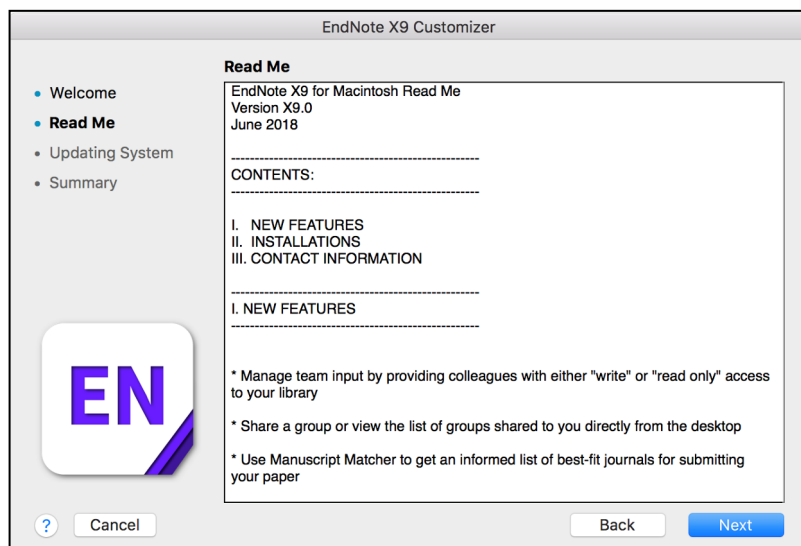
EndNote X9 Customizer

• Welcome
• Read Me
• Updating System
• Summary

EN

Read Me

EndNote X9 for Macintosh Read Me
Version X9.0
June 2018

-----------------------------------------------------
CONTENTS:
-----------------------------------------------------

I. NEW FEATURES
II. INSTALLATIONS
III. CONTACT INFORMATION

-----------------------------------------------------
I. NEW FEATURES
-----------------------------------------------------

* Manage team input by providing colleagues with either "write" or "read only" access to your library

* Share a group or view the list of groups shared to you directly from the desktop

* Use Manuscript Matcher to get an informed list of best-fit journals for submitting your paper

?
Cancel
Back
Next